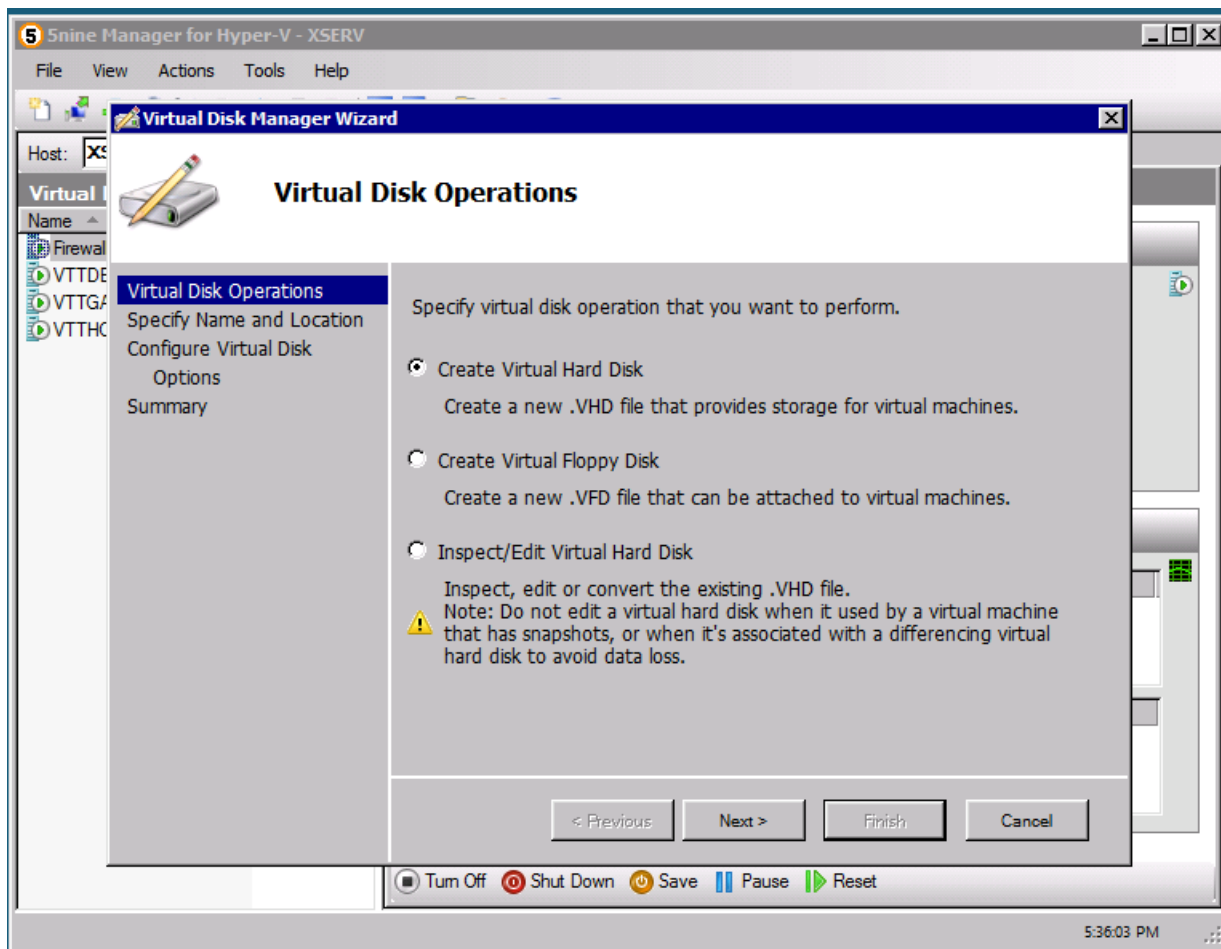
5nine Manager for Hyper-V - XSERV

File View Actions Tools Help

Host: XS

Virtual

Name

Firewal
VTTDE
VTTGA
VTTHC

Virtual Disk Manager Wizard

Virtual Disk Operations

Virtual Disk Operations
Specify Name and Location
Configure Virtual Disk Options
Summary

Specify virtual disk operation that you want to perform.

Create Virtual Hard Disk

Create a new .VHD file that provides storage for virtual machines.

Create Virtual Floppy Disk

Create a new .VFD file that can be attached to virtual machines.

Inspect/Edit Virtual Hard Disk

Inspect, edit or convert the existing .VHD file.
Note: Do not edit a virtual hard disk when it used by a virtual machine that has snapshots, or when it's associated with a differencing virtual hard disk to avoid data loss.

< Previous Next > Finish Cancel

Turn Off Shut Down Save Pause Reset

5:36:03 PM